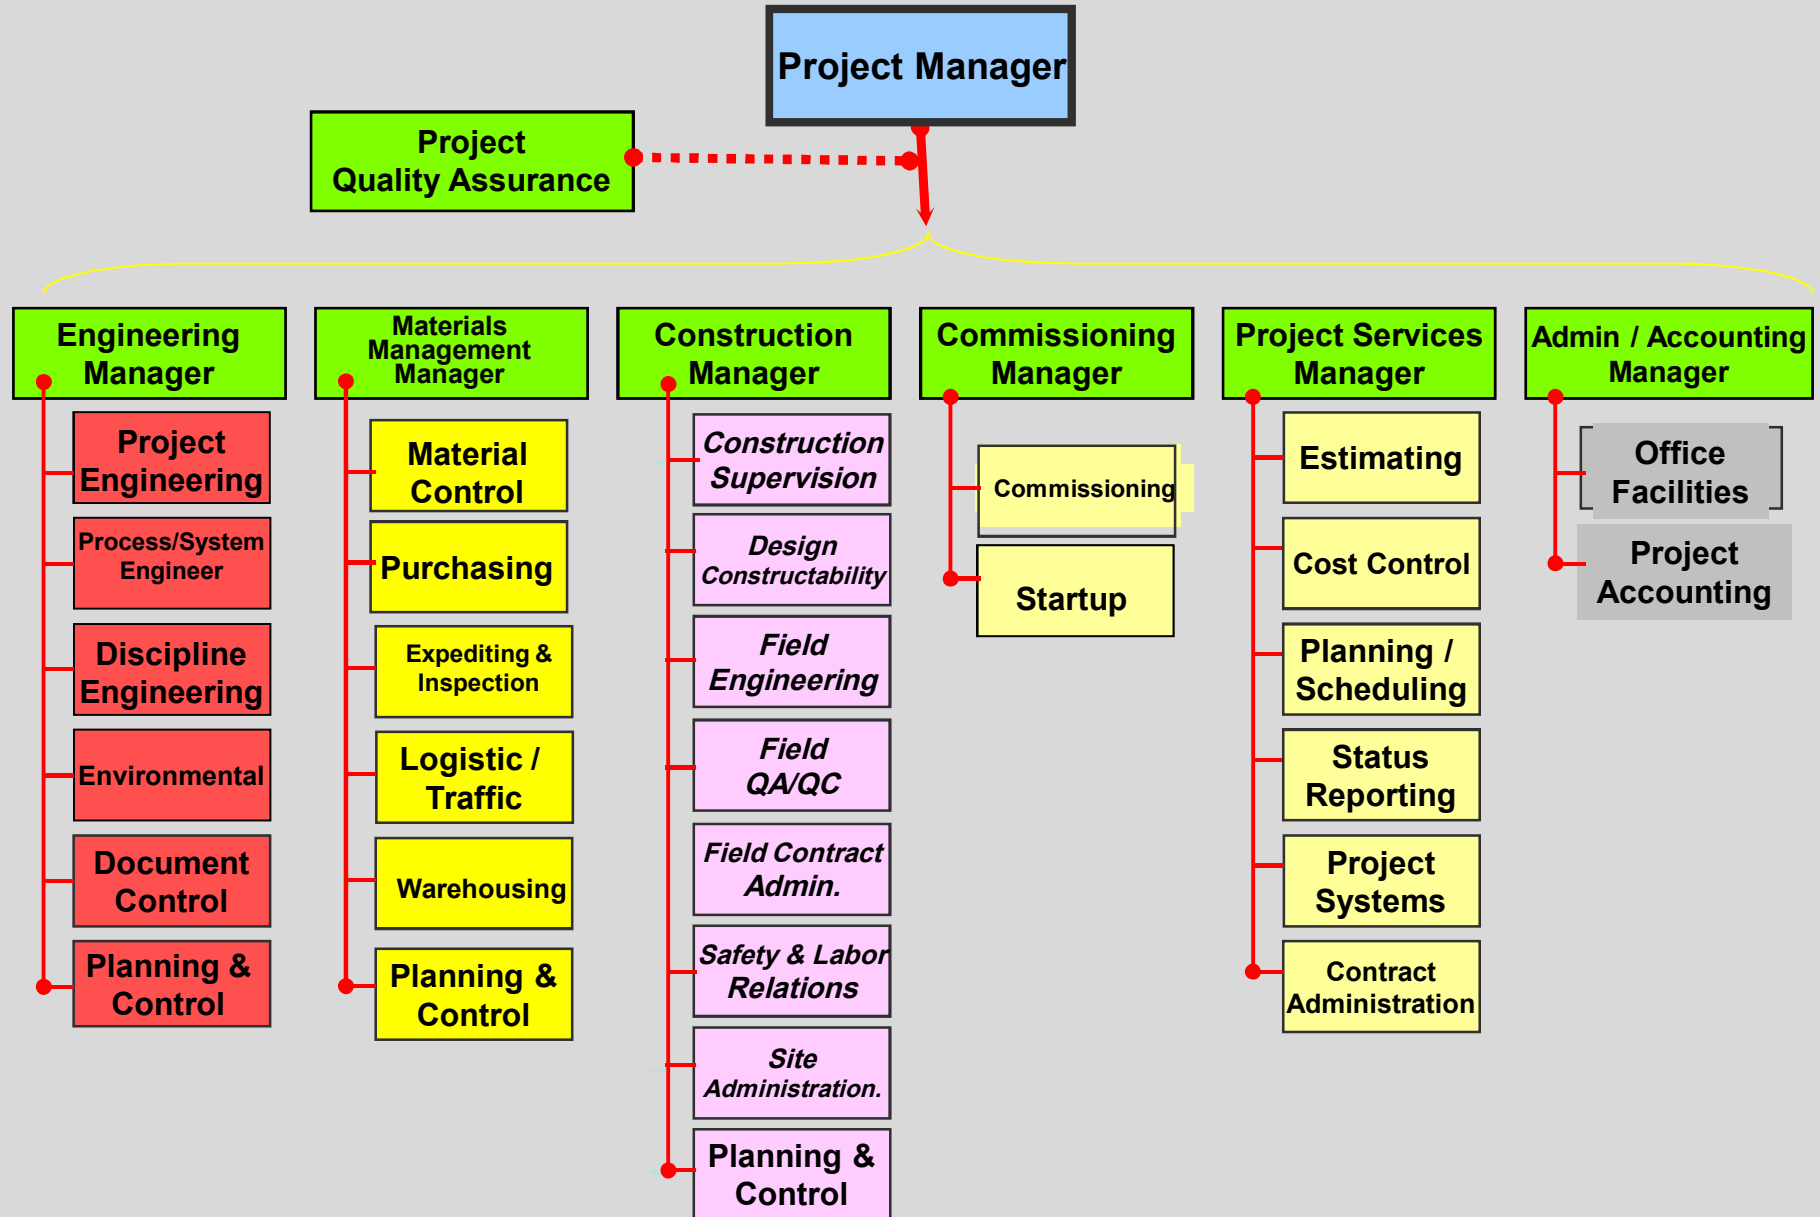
Project Manager

Project Quality Assurance

Engineering Manager

Project Engineering

Process/System Engineer

Discipline Engineering

Environmental

Document Control

Planning & Control

Materials Management Manager

Material Control

Purchasing

Expediting & Inspection

Logistic / Traffic

Warehousing

Planning & Control

Construction Manager

Construction Supervision

Design Constructability

Field Engineering

Field QA/QC

Field Contract Admin.

Safety & Labor Relations

Site Administration.

Planning & Control

Commissioning Manager

Commissioning

Startup

Project Services Manager

Estimating

Cost Control

Planning / Scheduling

Status Reporting

Project Systems

Contract Administration

Admin / Accounting Manager

Office Facilities

Project Accounting